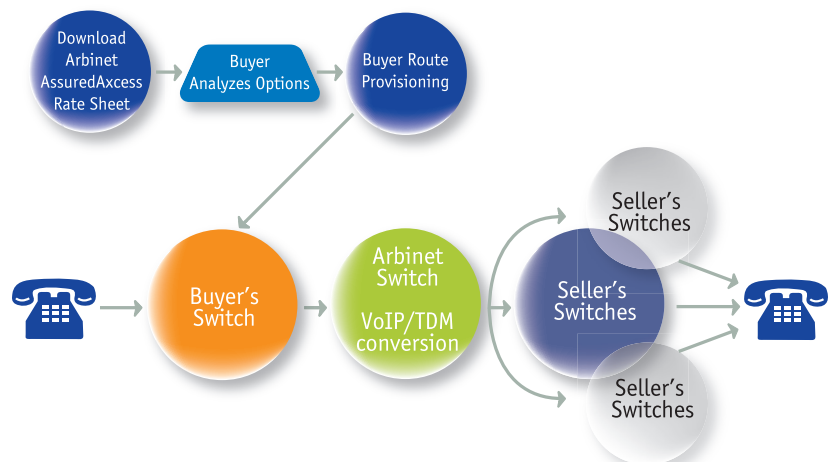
Download Arbinet AssuredAxcess Rate Sheet

Buyer Analyzes Options

Buyer Route Provisioning

Buyer's Switch

Arbinet Switch

VoIP/TDM conversion

Seller's Switches

Seller's Switches

Seller's Switches